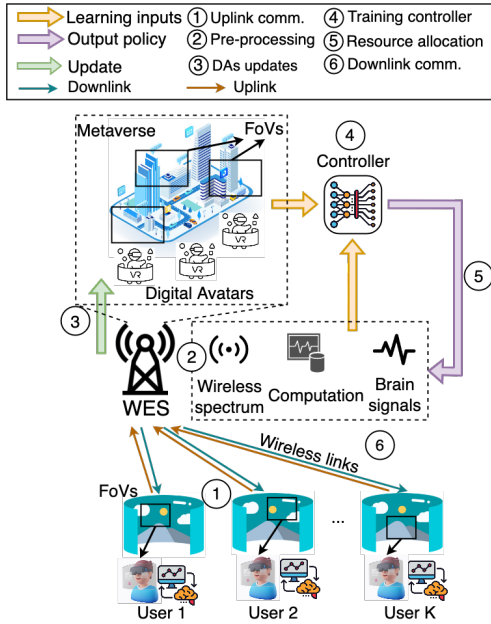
Learning inputs
Output policy
Update
Downlink
① Uplink comm.
② Pre-processing
③ DAs updates
Uplink
④ Training controller
⑤ Resource allocation
⑥ Downlink comm.

Metaverse
FoVs
VR
VR
VR
Digital Avatars
④
Controller
⑤
③
②
WES
Wireless spectrum
Computation
Brain signals
Wireless links
⑥
FoVs
①
...
User 1
User 2
User K